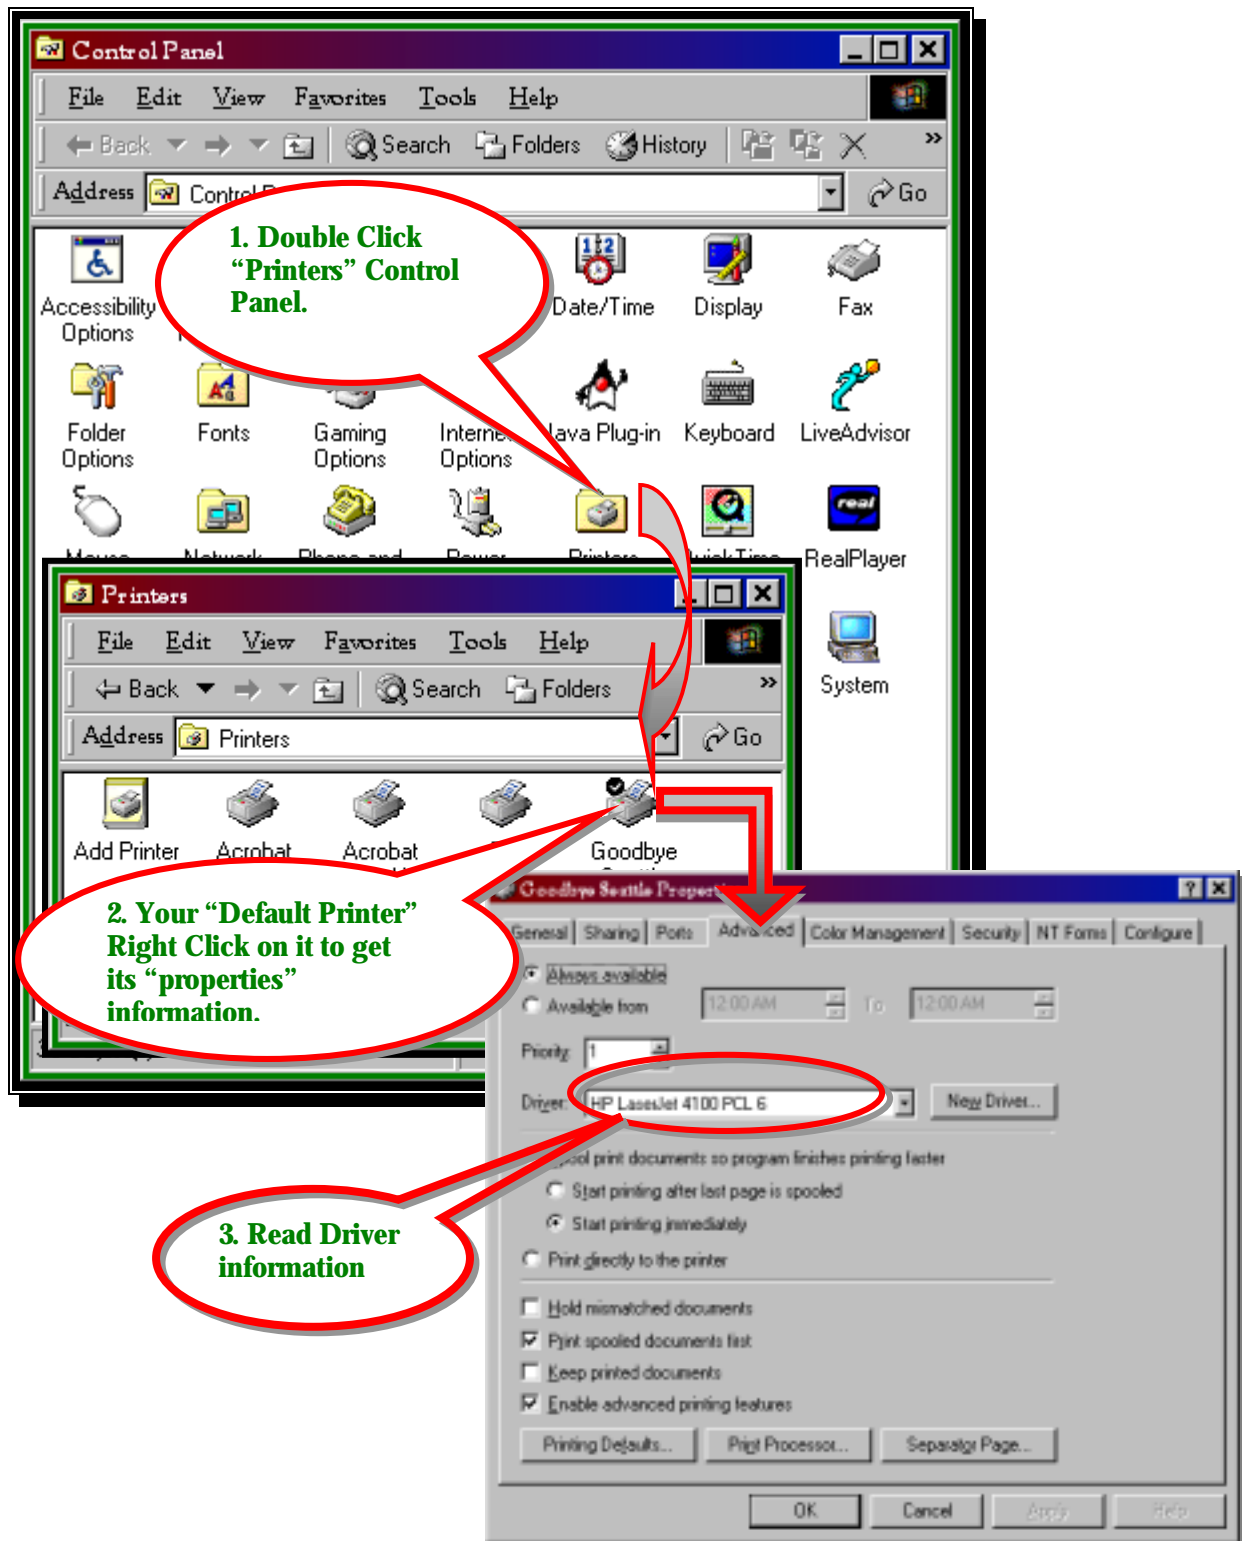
Control Panel

File Edit View Favorites Tools Help

Back Search Folders History

Address Control P Go

1. Double Click "Printers" Control Panel.

Accessibility Options

Date/Time Display Fax

Folder Options Fonts Gaming Options Internet Options Java Plug-in Keyboard LiveAdvisor

Mouse Network Phone and Power Printers QuickTime RealPlayer

System

Printers

File Edit View Favorites Tools Help

Back Search Folders

Address Printers Go

Add Printer Acrobat Acrobat Goodbye

2. Your "Default Printer" Right Click on it to get its "properties" information.

Goodbye Seattle Properties

General Sharing Ports Advanced Color Management Security NT Forms Configure

Always available
Available from 12:00 AM To 12:00 AM

Priority 1

Driver HP LaserJet 4100 PCL 6 New Driver...

Spool print documents so program finishes printing faster
Start printing after last page is spooled
Start printing immediately
Print directly to the printer

Hold mismatched documents
Print spooled documents first
Keep printed documents
Enable advanced printing features

Printing Defaults... Print Processor... Separator Page...

OK Cancel Apply Help

3. Read Driver information